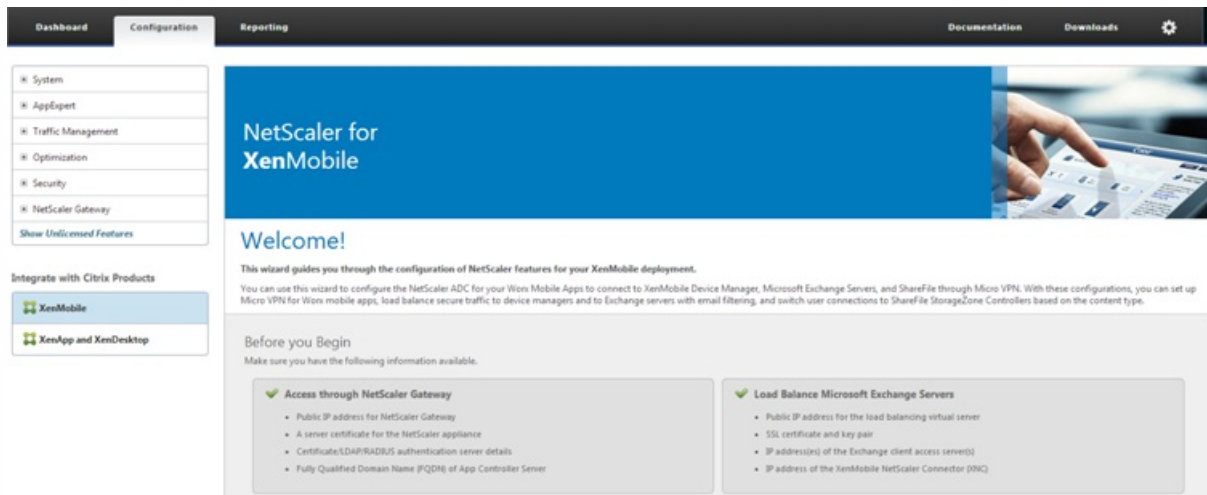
Dashboard Configuration Reporting Documentation Downloads

⊞ System
⊞ AppExpert
⊞ Traffic Management
⊞ Optimization
⊞ Security
⊞ NetScaler Gateway
Show Unlicensed Features

Integrate with Citrix Products

XenMobile
XenApp and XenDesktop

NetScaler for
XenMobile

Welcome!

This wizard guides you through the configuration of NetScaler features for your XenMobile deployment.

You can use this wizard to configure the NetScaler ADC for your Worx Mobile Apps to connect to XenMobile Device Manager, Microsoft Exchange Servers, and ShareFile through Micro VPN. With these configurations, you can set up Micro VPN for Worx mobile apps, load balance secure traffic to device managers and to Exchange servers with email filtering, and switch user connections to ShareFile StorageZone Controllers based on the content type.

Before you Begin
Make sure you have the following information available.

Access through NetScaler Gateway
• Public IP address for NetScaler Gateway
• A server certificate for the NetScaler appliance
• Certificate/LDAP/RADIUS authentication server details
• Fully Qualified Domain Name (FQDN) of App Controller Server

Load Balance Microsoft Exchange Servers
• Public IP address for the load balancing virtual server
• SSL certificate and key pair
• IP address(es) of the Exchange client access server(s)
• IP address of the XenMobile NetScaler Connector (XNC)